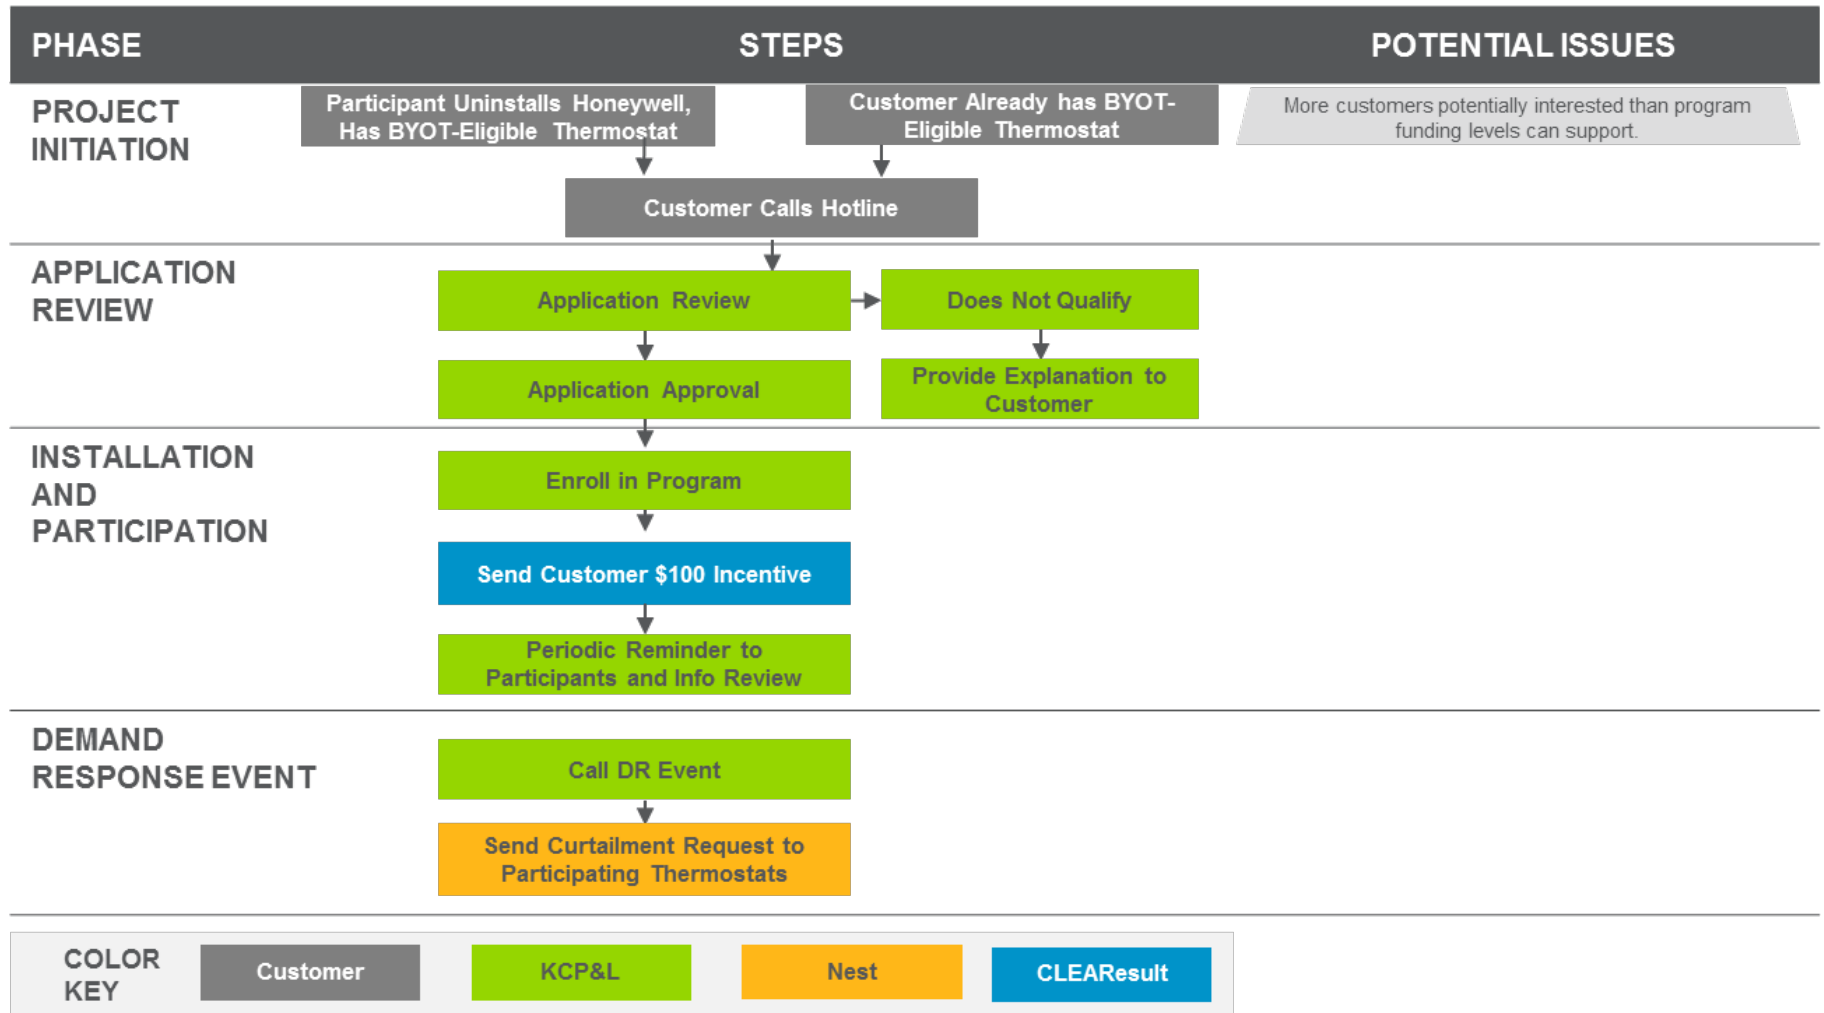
| PHASE | STEPS | POTENTIAL ISSUES |
|---|---|---|

PROJECT INITIATION

Participant Uninstalls Honeywell, Has BYOT-Eligible Thermostat

Customer Already has BYOT-Eligible Thermostat

More customers potentially interested than program funding levels can support.

Customer Calls Hotline

APPLICATION REVIEW

Application Review

Does Not Qualify

Application Approval

Provide Explanation to Customer

INSTALLATION AND PARTICIPATION

Enroll in Program

Send Customer $100 Incentive

Periodic Reminder to Participants and Info Review

DEMAND RESPONSE EVENT

Call DR Event

Send Curtailment Request to Participating Thermostats

COLOR KEY

Customer

KCP&L

Nest

CLEAResult